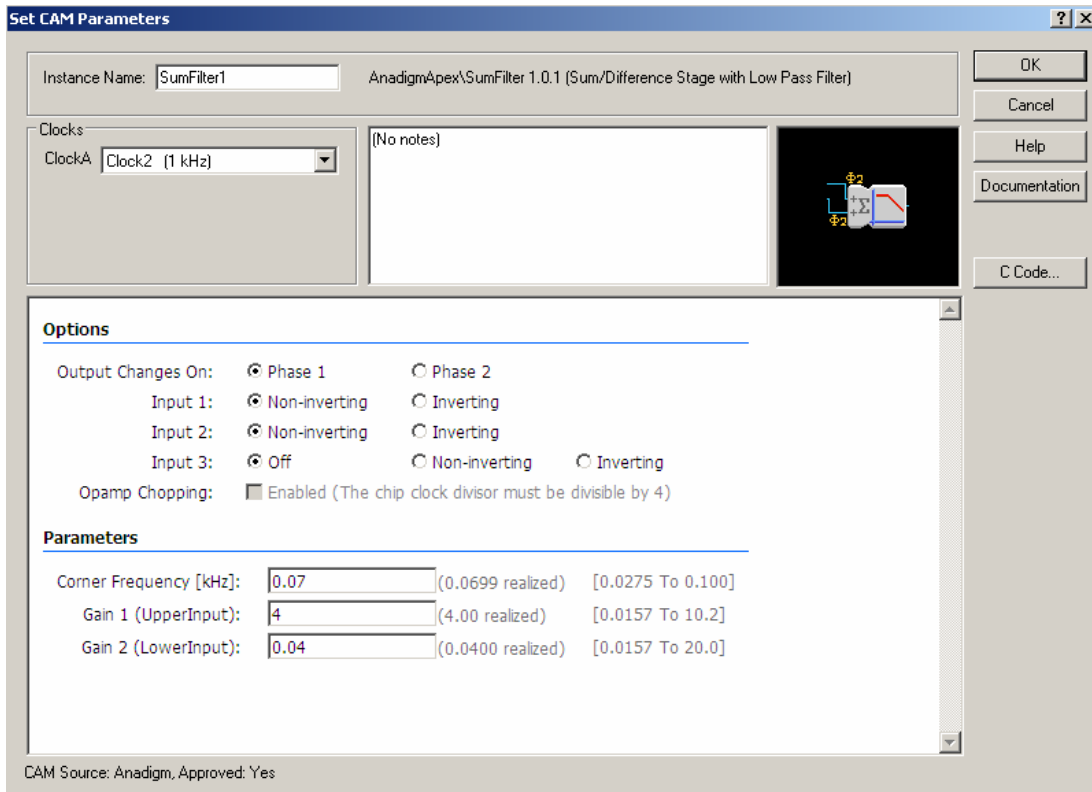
Set CAM Parameters

? X

Instance Name: SumFilter1

AnadigmApex\SumFilter 1.0.1 (Sum/Difference Stage with Low Pass Filter)

OK

Cancel

Help

Documentation

C Code...

Clocks

ClockA Clock2 (1 kHz)

(No notes)

Φ2

Σ

Φ2

Options

Output Changes On: Phase 1 Phase 2

Input 1: Non-inverting Inverting

Input 2: Non-inverting Inverting

Input 3: Off Non-inverting Inverting

Opamp Chopping: Enabled (The chip clock divisor must be divisible by 4)

Parameters

| | | | |
|---|---|---|---|
| Corner Frequency [kHz]: | 0.07 | (0.0699 realized) | [0.0275 To 0.100] |
| Gain 1 (UpperInput): | 4 | (4.00 realized) | [0.0157 To 10.2] |
| Gain 2 (LowerInput): | 0.04 | (0.0400 realized) | [0.0157 To 20.0] |

CAM Source: Anadigm, Approved: Yes